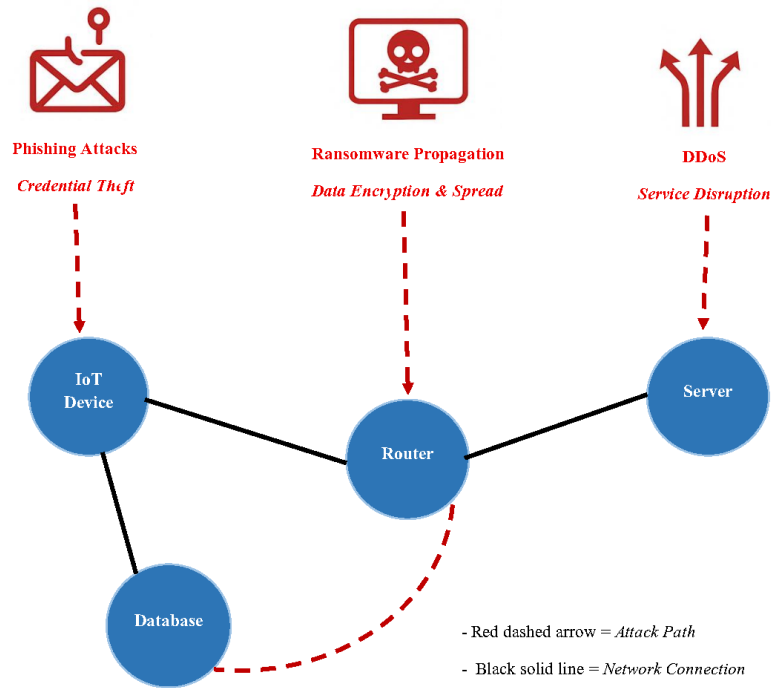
Phishing Attacks

Credential Theft

Ransomware Propagation

Data Encryption & Spread

DDoS

Service Disruption

IoT Device

Router

Server

Database

- Red dashed arrow = Attack Path

- Black solid line = Network Connection